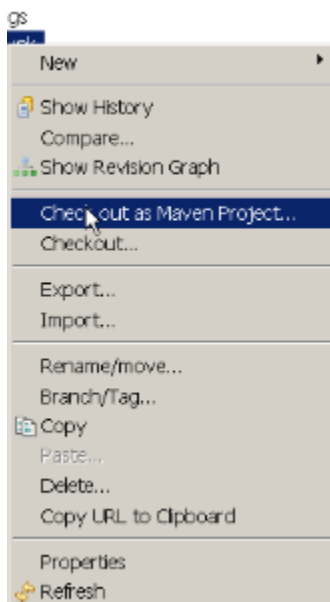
gs
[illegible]

New

Show History
Compare...
Show Revision Graph

Checkout as Maven Project...
Checkout...

Export...
Import...

Rename/move...
Branch/Tag...
Copy
Paste...
Delete...
Copy URL to Clipboard

Properties
Refresh